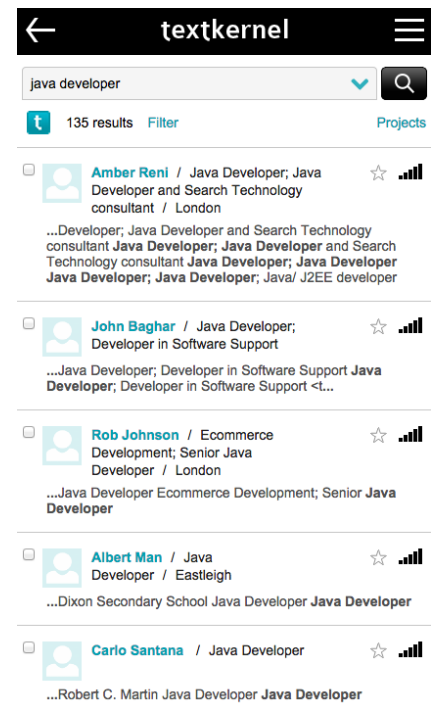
textkernel

java developer

t 135 results Filter Projects

Amber Reni / Java Developer; Java Developer and Search Technology consultant / London

...Developer; Java Developer and Search Technology consultant **Java Developer; Java Developer** and Search Technology consultant **Java Developer; Java Developer Java Developer; Java Developer**; Java/ J2EE developer

John Baghar / Java Developer; Developer in Software Support

...Java Developer; Developer in Software Support **Java Developer**; Developer in Software Support <t...

Rob Johnson / Ecommerce Development; Senior Java Developer / London

...Java Developer Ecommerce Development; Senior **Java Developer**

Albert Man / Java Developer / Eastleigh

...Dixon Secondary School Java Developer **Java Developer**

Carlo Santana / Java Developer

...Robert C. Martin Java Developer **Java Developer**